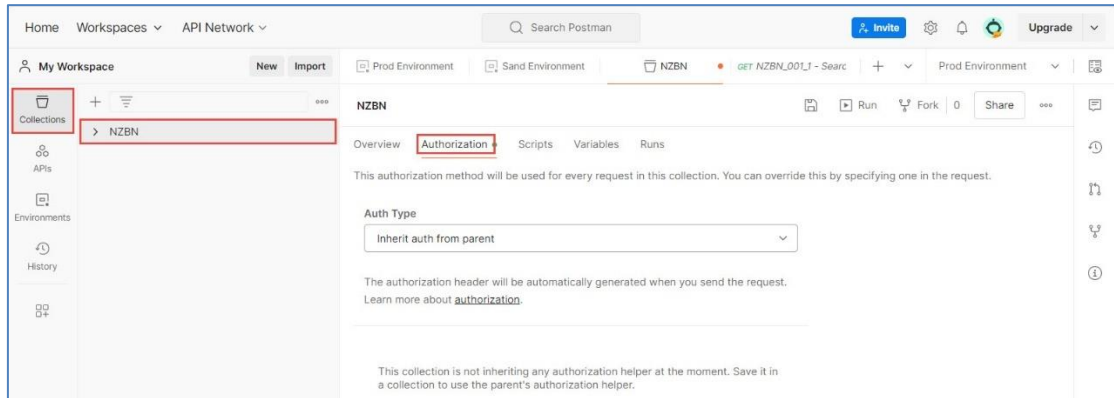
Home Workspaces API Network

Search Postman

Invite Upgrade

My Workspace New Import

Prod Environment Sand Environment NZBN GET NZBN_001_1 - Searc + Prod Environment

Collections

APIs

Environments

History

NZBN

NZBN

Run Fork 0 Share

Overview Authorization Scripts Variables Runs

This authorization method will be used for every request in this collection. You can override this by specifying one in the request.

Auth Type

Inherit auth from parent

The authorization header will be automatically generated when you send the request. Learn more about authorization.

This collection is not inheriting any authorization helper at the moment. Save it in a collection to use the parent's authorization helper.